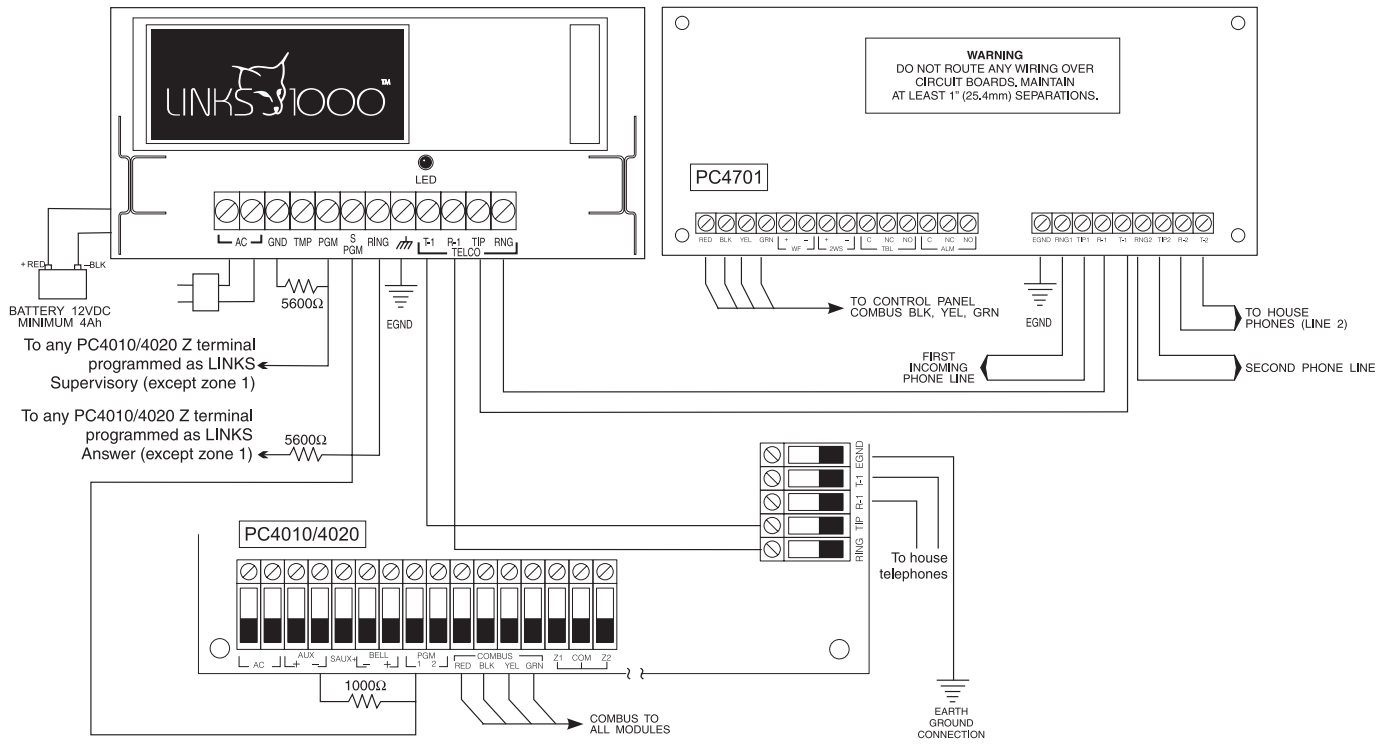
LINKS1000™

LED

AC GND TMP PGM S PGM RING T-1 R-1 TIP RNG
TELCO

+RED –BLK

BATTERY 12VDC MINIMUM 4Ah

5600Ω

EGND

To any PC4010/4020 Z terminal programmed as LINKS Supervisory (except zone 1)

To any PC4010/4020 Z terminal programmed as LINKS Answer (except zone 1)

5600Ω

WARNING
DO NOT ROUTE ANY WIRING OVER CIRCUIT BOARDS. MAINTAIN AT LEAST 1" (25.4mm) SEPARATIONS.

PC4701

RED BLK YEL GRN + – WF + – 2WS C NC NO TBL C NC NO ALM

EGND RNG1 TIP1 R-1 T-1 RNG2 TIP2 R-2 T-2

TO CONTROL PANEL COMBUS BLK, YEL, GRN

EGND

TO HOUSE PHONES (LINE 2)

FIRST INCOMING PHONE LINE

SECOND PHONE LINE

EGND T-1 R-1 TIP RING

To house telephones

PC4010/4020

AC AUX + – SAUX+ BELL – + PGM 1 2 COMBUS RED BLK YEL GRN Z1 COM Z2

1000Ω

COMBUS TO ALL MODULES

EARTH GROUND CONNECTION